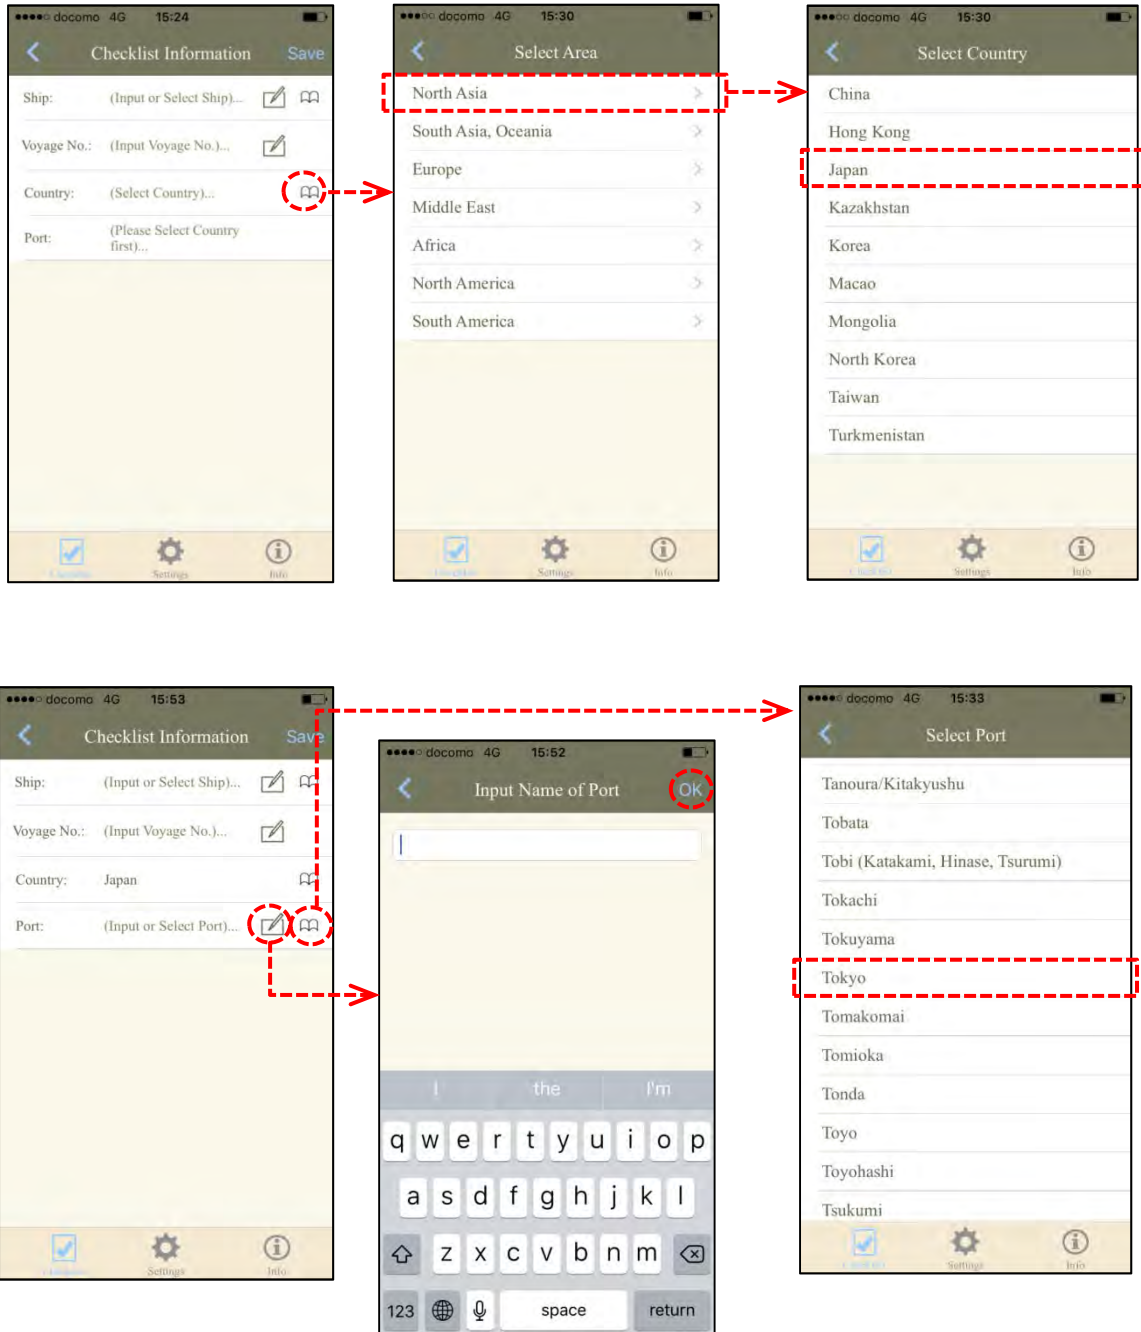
●●●●○ docomo 4G 15:24

Checklist Information Save

Ship: (Input or Select Ship)...

Voyage No.: (Input Voyage No.)...

Country: (Select Country)...

Port: (Please Select Country first)...

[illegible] Settings Info

●●●○○ docomo 4G 15:30

Select Area

North Asia

South Asia, Oceania

Europe

Middle East

Africa

North America

South America

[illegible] Settings Info

●●●○○ docomo 4G 15:30

Select Country

China

Hong Kong

Japan

Kazakhstan

Korea

Macao

Mongolia

North Korea

Taiwan

Turkmenistan

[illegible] Settings Info

●●●●○ docomo 4G 15:53

Checklist Information Save

Ship: (Input or Select Ship)...

Voyage No.: (Input Voyage No.)...

Country: Japan

Port: (Input or Select Port)...

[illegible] Settings Info

●●●●○ docomo 4G 15:52

Input Name of Port OK

I the I'm

q w e r t y u i o p

a s d f g h j k l

z x c v b n m

123 space return

●●●●○ docomo 4G 15:33

Select Port

Tanoura/Kitakyushu

Tobata

Tobi (Katakami, Hinase, Tsurumi)

Tokachi

Tokuyama

Tokyo

Tomakomai

Tomioka

Tonda

Toyo

Toyohashi

Tsukumi

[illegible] Settings Info